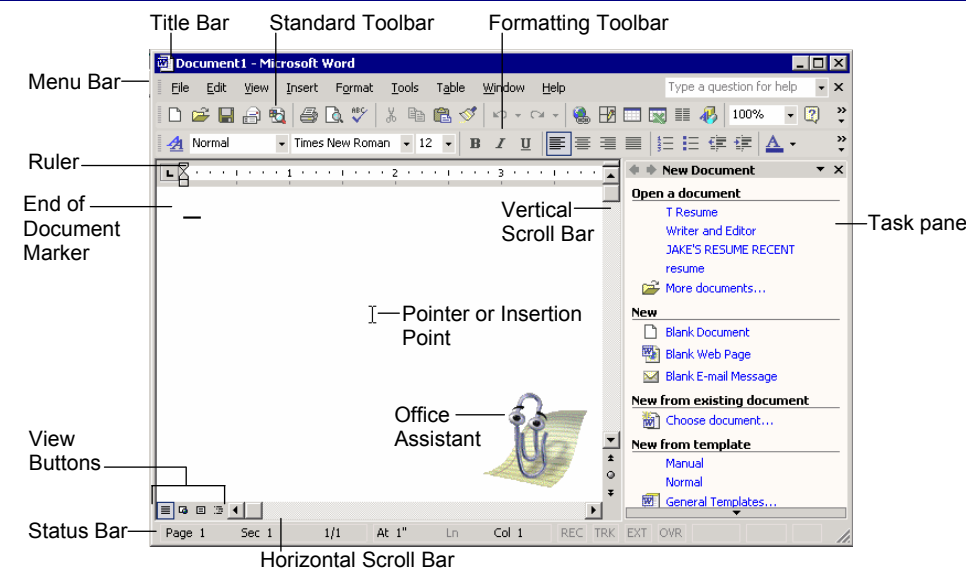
Title Bar
Standard Toolbar
Formatting Toolbar

Document1 - Microsoft Word

Menu Bar

File Edit View Insert Format Tools Table Window Help

Type a question for help

100%

Normal
Times New Roman
12
B I U

Ruler

End of Document Marker

Vertical Scroll Bar

New Document

Open a document
T Resume
Writer and Editor
JAKE'S RESUME RECENT
resume
More documents...

Task pane

New
Blank Document
Blank Web Page
Blank E-mail Message

Pointer or Insertion Point

New from existing document
Choose document...

Office Assistant

New from template
Manual
Normal
General Templates...

View Buttons

Status Bar

Page 1 Sec 1 1/1 At 1" Ln Col 1 REC TRK EXT OVR

Horizontal Scroll Bar